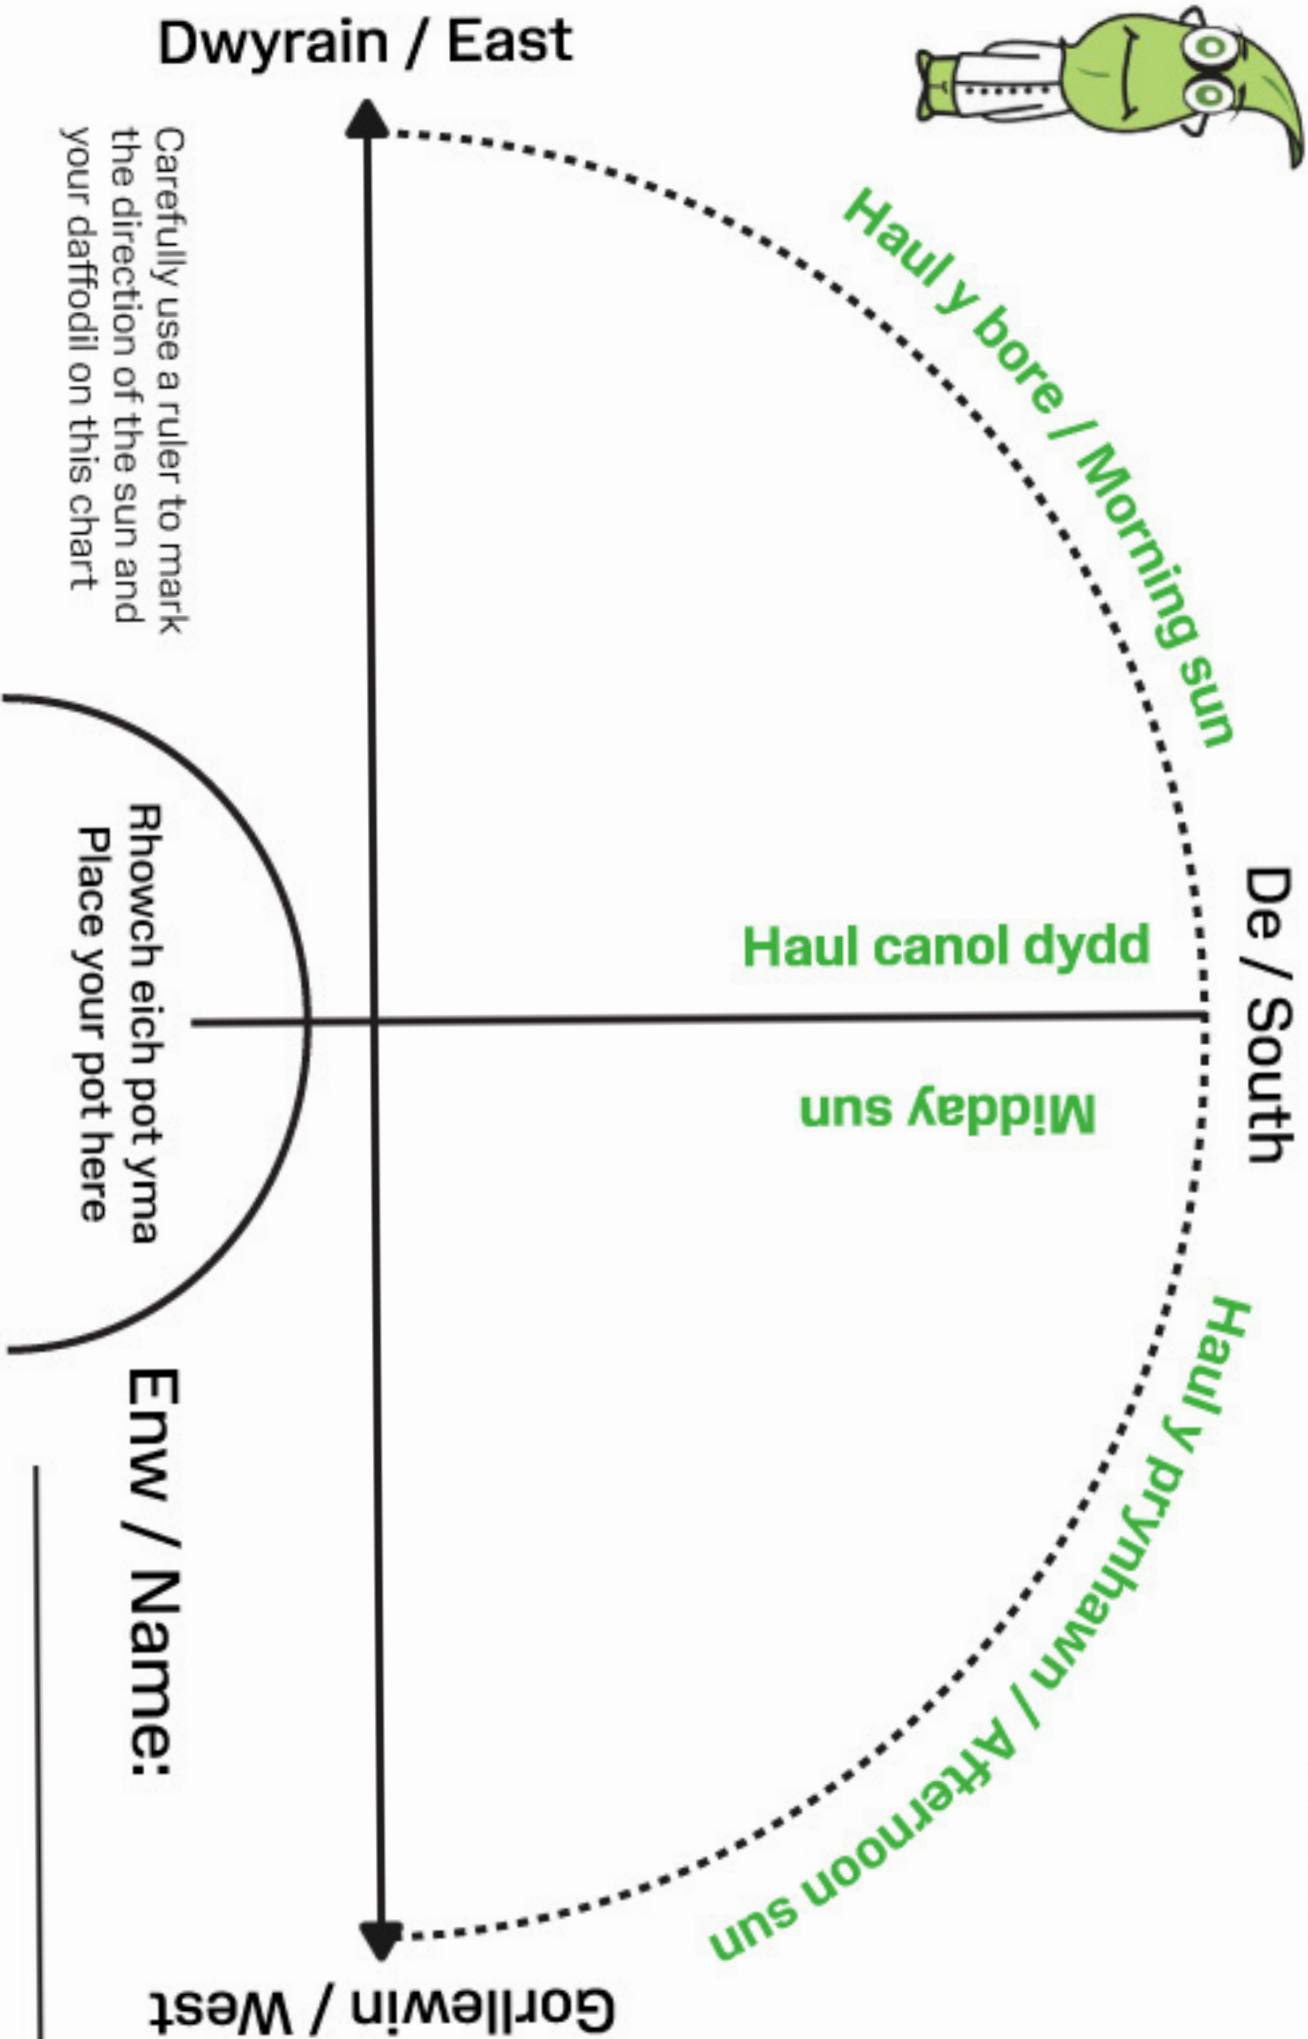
Dwyrain / East

Carefully use a ruler to mark the direction of the sun and your daffodil on this chart

Haul y bore / Morning sun

Haul canol dydd

De / South

Midday sun

Rhowch eich pot yma
Place your pot here

Haul y prynhawn / Afternoon sun

Enw / Name:

Gorllewin / West